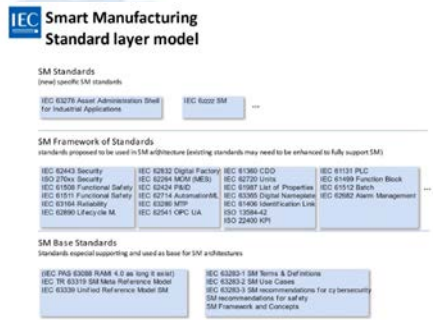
IEC Smart Manufacturing Standard layer model

SM Standards
(new) specific SM standards

IEC 63278 Asset Administration Shell for Industrial Applications

IEC 6xxxx SM

...

SM Framework of Standards
standards proposed to be used in SM architecture (existing standards may need to be enhanced to fully support SM)

IEC 62443 Security
ISO 270xx Security
IEC 61508 Functional Safety
IEC 61511 Functional Safety
IEC 63164 Reliability
IEC 62890 Lifecycle M.

IEC 62832 Digital Factory
IEC 62264 MOM (MES)
IEC 62424 P&ID
IEC 62714 AutomationML
IEC 63280 MTP
IEC 62541 OPC UA

IEC 61360 CDD
IEC 62720 Units
IEC 61987 List of Properties
IEC 63365 Digital Nameplate
IEC 61406 Identification Link
ISO 13584-42
ISO 22400 KPI

IEC 61131 PLC
IEC 61499 Function Block
IEC 61512 Batch
IEC 62682 Alarm Management

...

SM Base Standards
Standards especial supporting and used as base for SM architectures

(IEC PAS 63088 RAMI 4.0 as long it exist)
IEC TR 63319 SM Meta Reference Model
IEC 63339 Unified Reference Model SM

IEC 63283-1 SM Terms & Definitions
IEC 63283-2 SM Use Cases
IEC 63283-3 SM recommendations for cybersecurity
SM recommendations for safety
SM Framework and Concepts